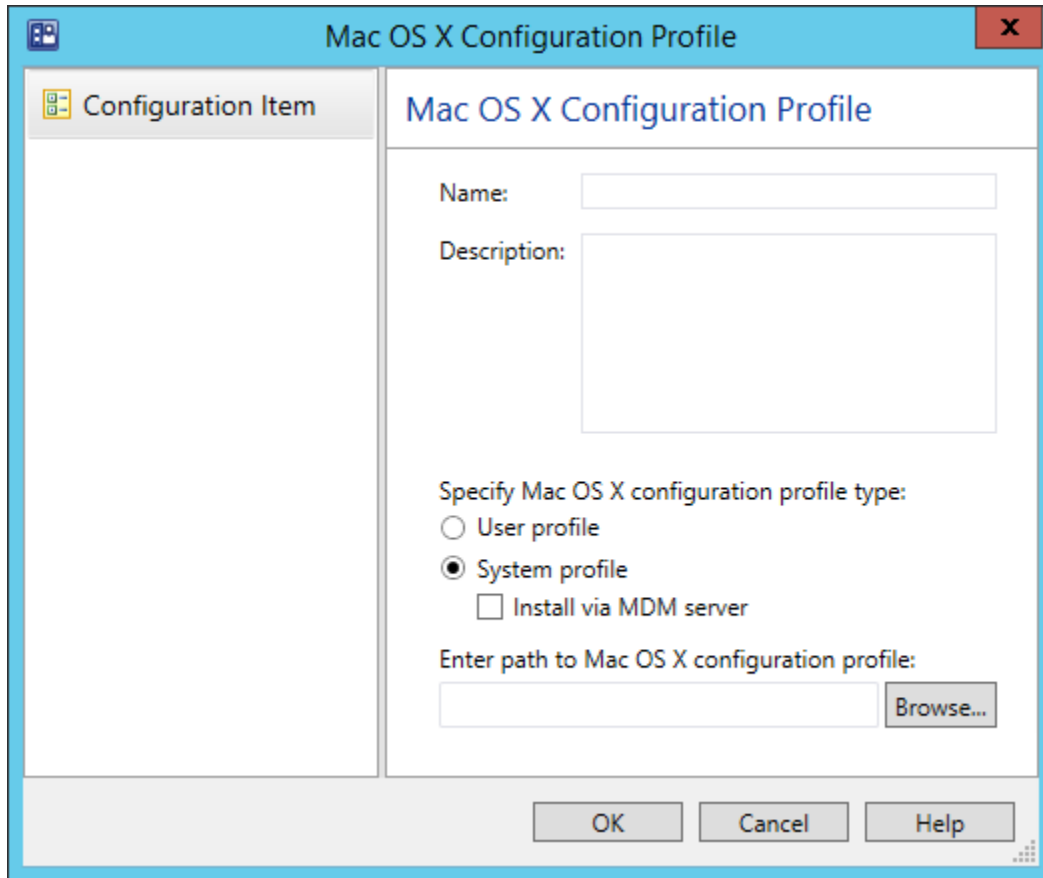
Mac OS X Configuration Profile

x

Configuration Item

Mac OS X Configuration Profile

Name:

Description:

Specify Mac OS X configuration profile type:

User profile

System profile

Install via MDM server

Enter path to Mac OS X configuration profile:

Browse...

OK

Cancel

Help